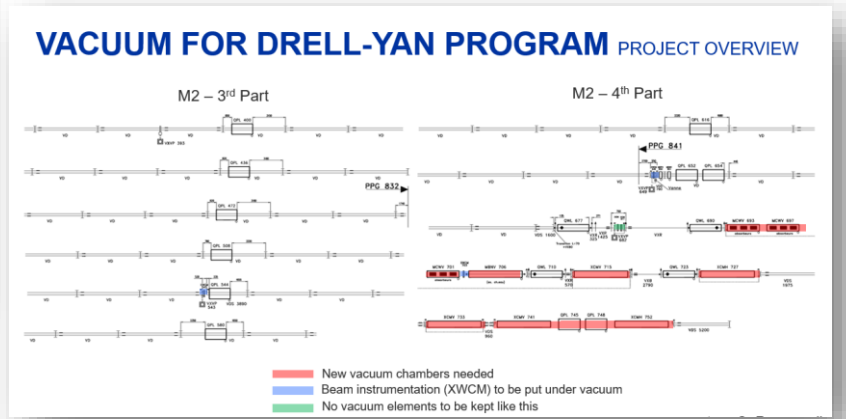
VACUUM FOR DRELL-YAN PROGRAM PROJECT OVERVIEW

M2 – 3rd Part

M2 – 4th Part

QPL 400

QPL 436

QPL 472

QPL 508

QPL 544

QPL 580

PPG 832

PPG 841

QPL 614

QPL 652

QPL 664

QWL 677

QWL 680

MCWV 682

MCWV 697

MDXV 701

MBNV 706

QWL 713

XCWV 715

QWL 723

XCWV 727

XCWV 733

XCWV 741

QPL 745

QPL 748

XCWV 752

New vacuum chambers needed

Beam instrumentation (XWCM) to be put under vacuum

No vacuum elements to be kept like this